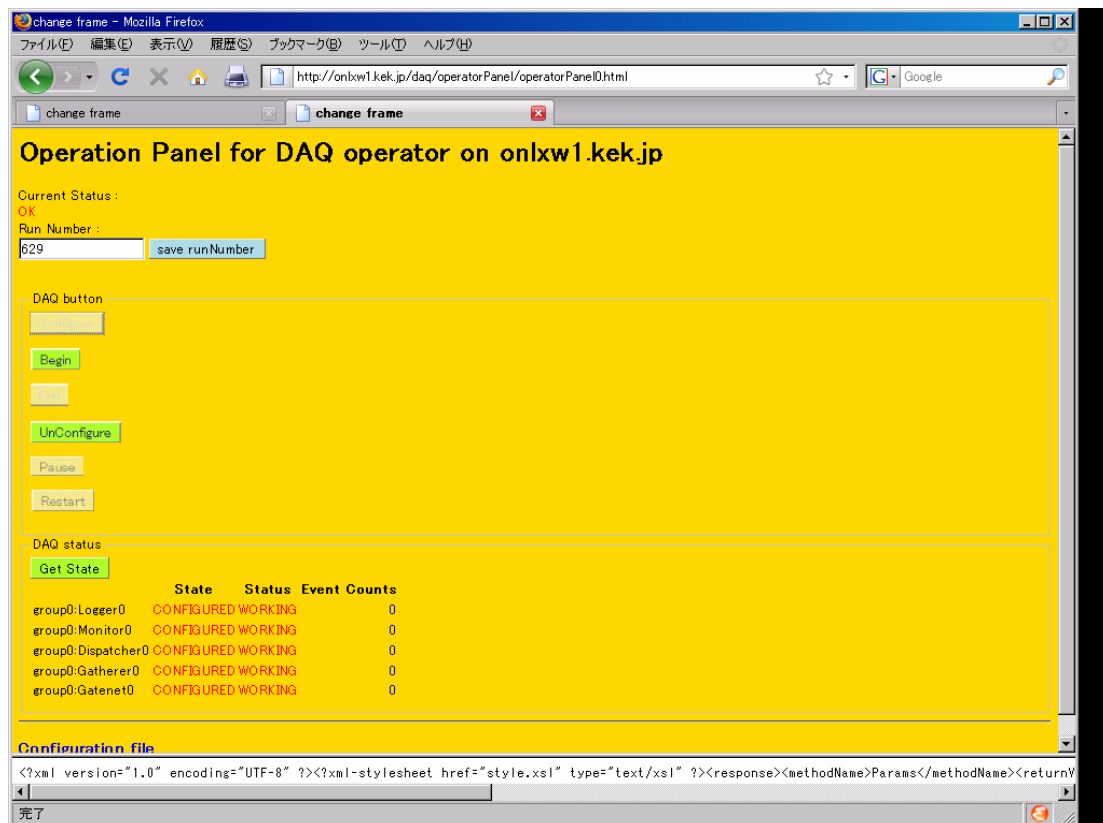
change frame - Mozilla Firefox

ファイル(F) 編集(E) 表示(V) 履歴(S) ブックマーク(B) ツール(T) ヘルプ(H)

http://onlxw1.kek.jp/daq/operatorPanel/operatorPanel0.html

Google

change frame | change frame

Operation Panel for DAQ operator on onlxw1.kek.jp

Current Status :
OK
Run Number :
629 save runNumber

DAQ button
Configure
Begin
End
UnConfigure
Pause
Restart

DAQ status
Get State

| | State | Status | Event Counts |
|---|---|---|---|
| group0:Logger0 | CONFIGURED | WORKING | 0 |
| group0:Monitor0 | CONFIGURED | WORKING | 0 |
| group0:Dispatcher0 | CONFIGURED | WORKING | 0 |
| group0:Gatherer0 | CONFIGURED | WORKING | 0 |
| group0:Gatenet0 | CONFIGURED | WORKING | 0 |

Configuration file

<?xml version="1.0" encoding="UTF-8" ?><?xml-stylesheet href="style.xsl" type="text/xsl" ?><response><methodName>Params</methodName><returnV

完了